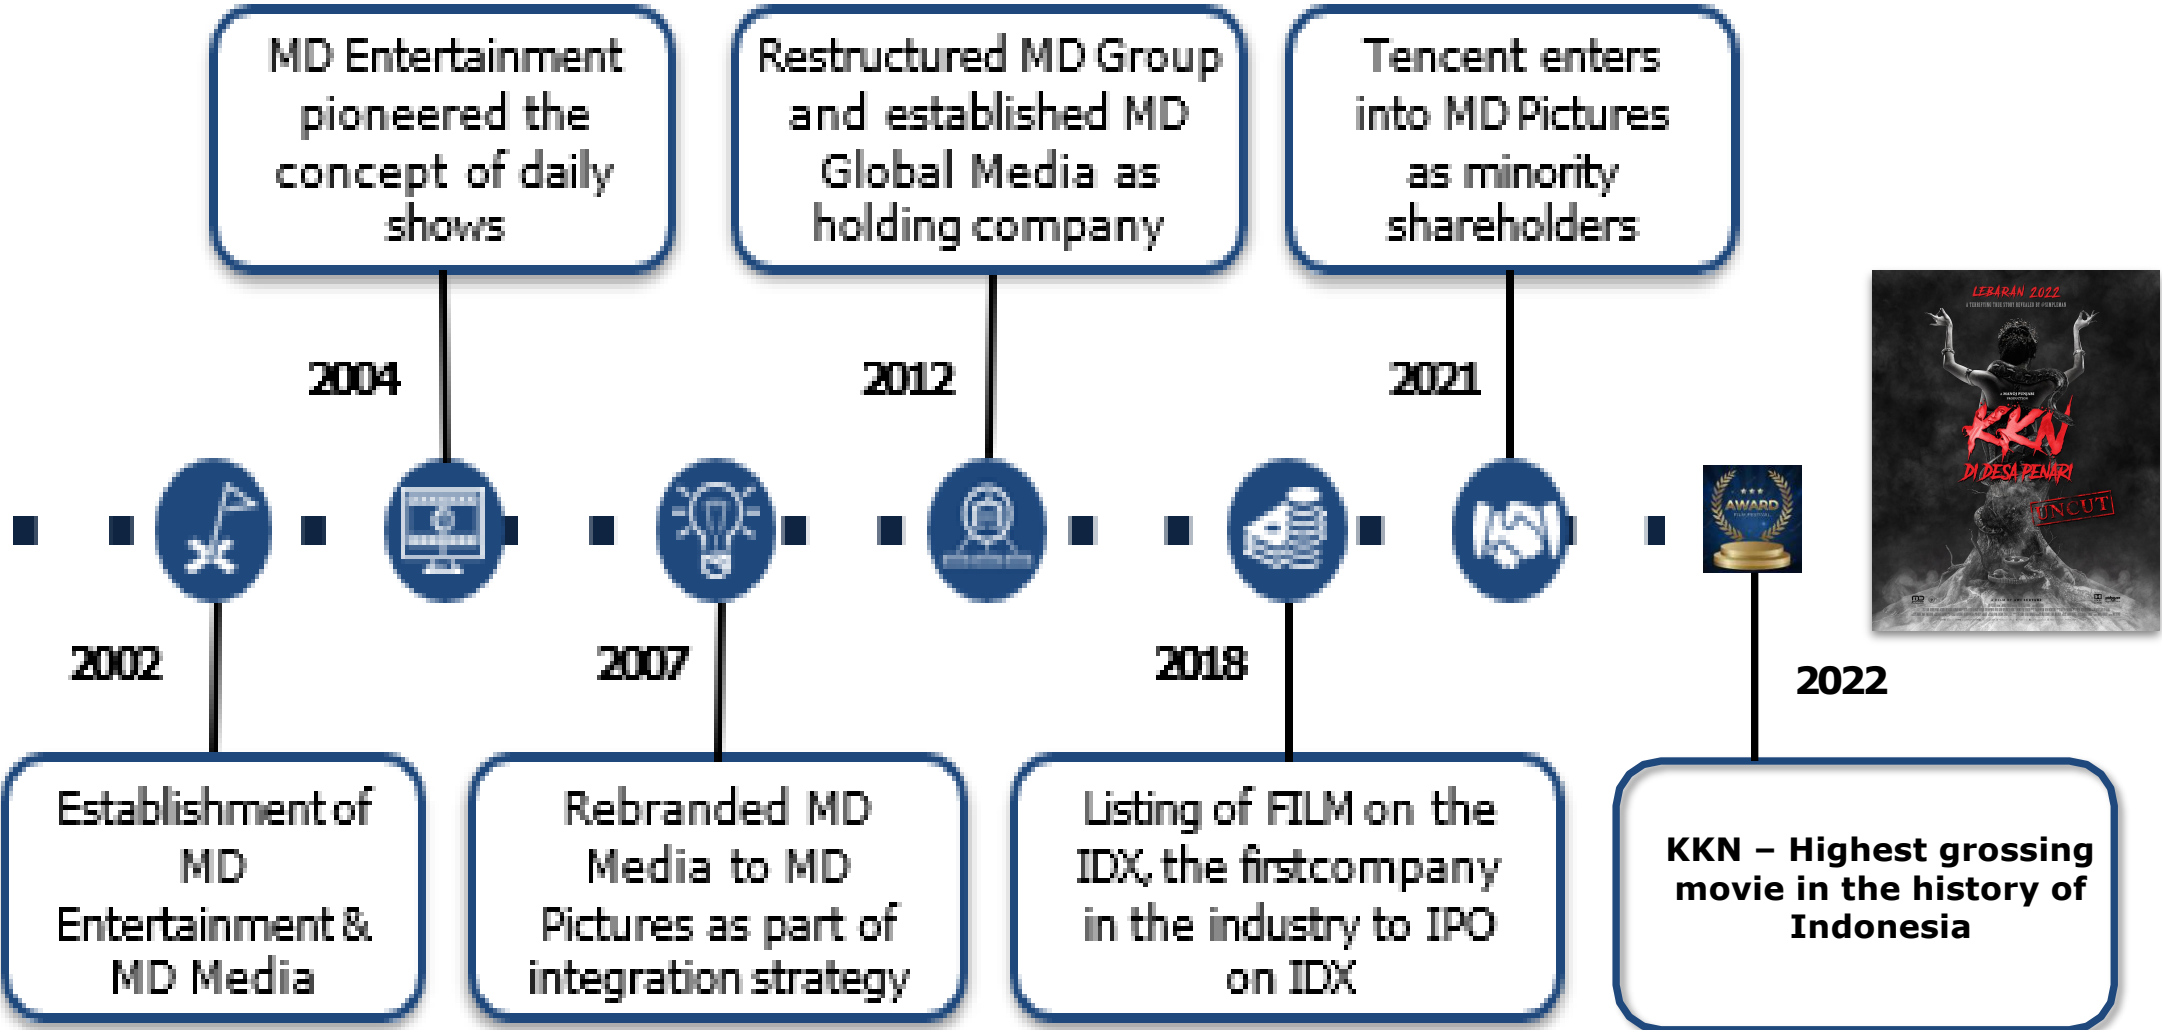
MD Entertainment pioneered the concept of daily shows

Restructured MD Group and established MD Global Media as holding company

Tencent enters into MD Pictures as minority shareholders

2004

2012

2021

LEBARAN 2022

KKN

DI DESA PENARI

UNCUT

AWARD

2002

2007

2018

2022

Establishment of MD Entertainment & MD Media

Rebranded MD Media to MD Pictures as part of integration strategy

Listing of FILM on the IDX, the first company in the industry to IPO on IDX

KKN – Highest grossing movie in the history of Indonesia